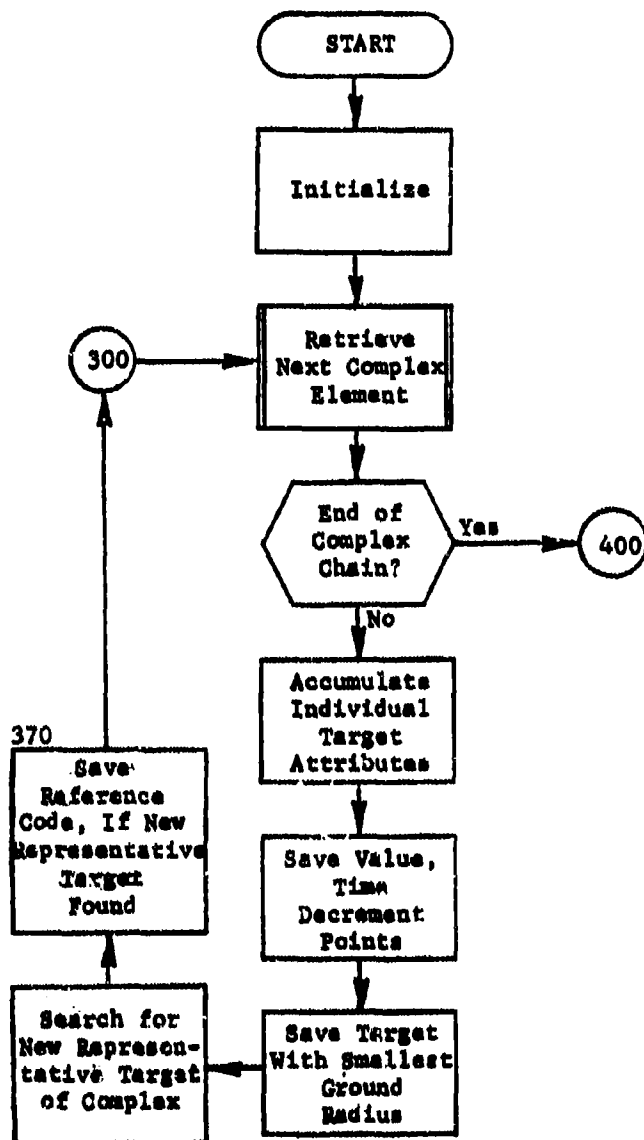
START

Initialize

300

Retrieve Next Complex Element

End of Complex Chain?

Yes

400

No

Accumulate Individual Target Attributes

Save Value, Time Decrement Points

Save Target With Smallest Ground Radius

Search for New Representative Target of Complex

370

Save Reference Code, If New Representative Target Found